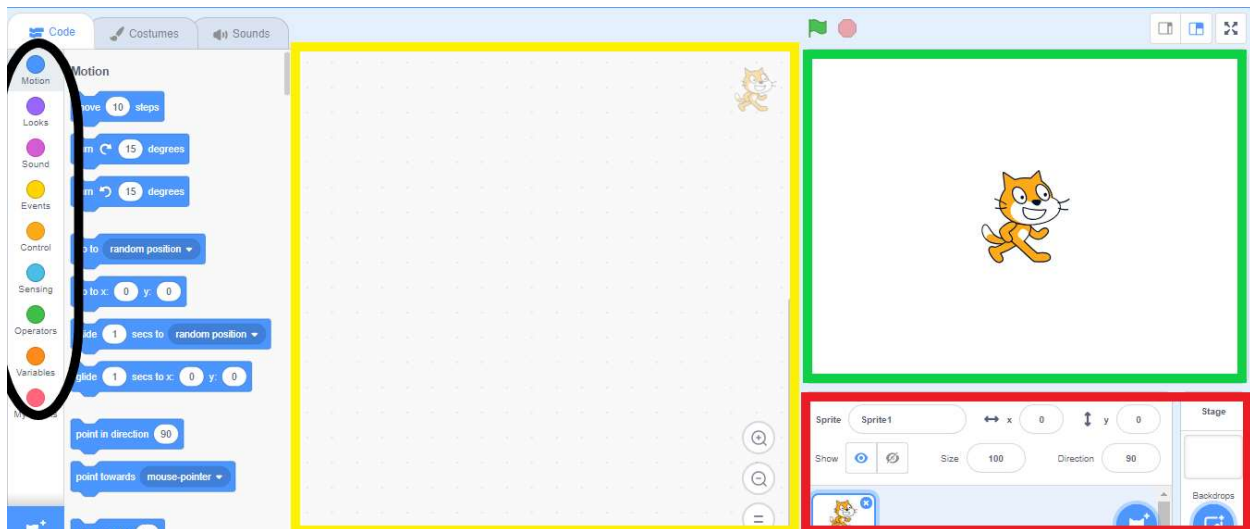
Code Costumes Sounds

Motion
Looks
Sound
Events
Control
Sensing
Operators
Variables
My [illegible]

Motion

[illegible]ove 10 steps

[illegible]rn 15 degrees

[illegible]rn 15 degrees

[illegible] to random position

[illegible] to x: 0 y: 0

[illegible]ide 1 secs to random position

glide 1 secs to x: 0 y: 0

point in direction 90

point towards mouse-pointer

Sprite Sprite1 x 0 y 0

Show Size 100 Direction 90

Stage

Backdrops